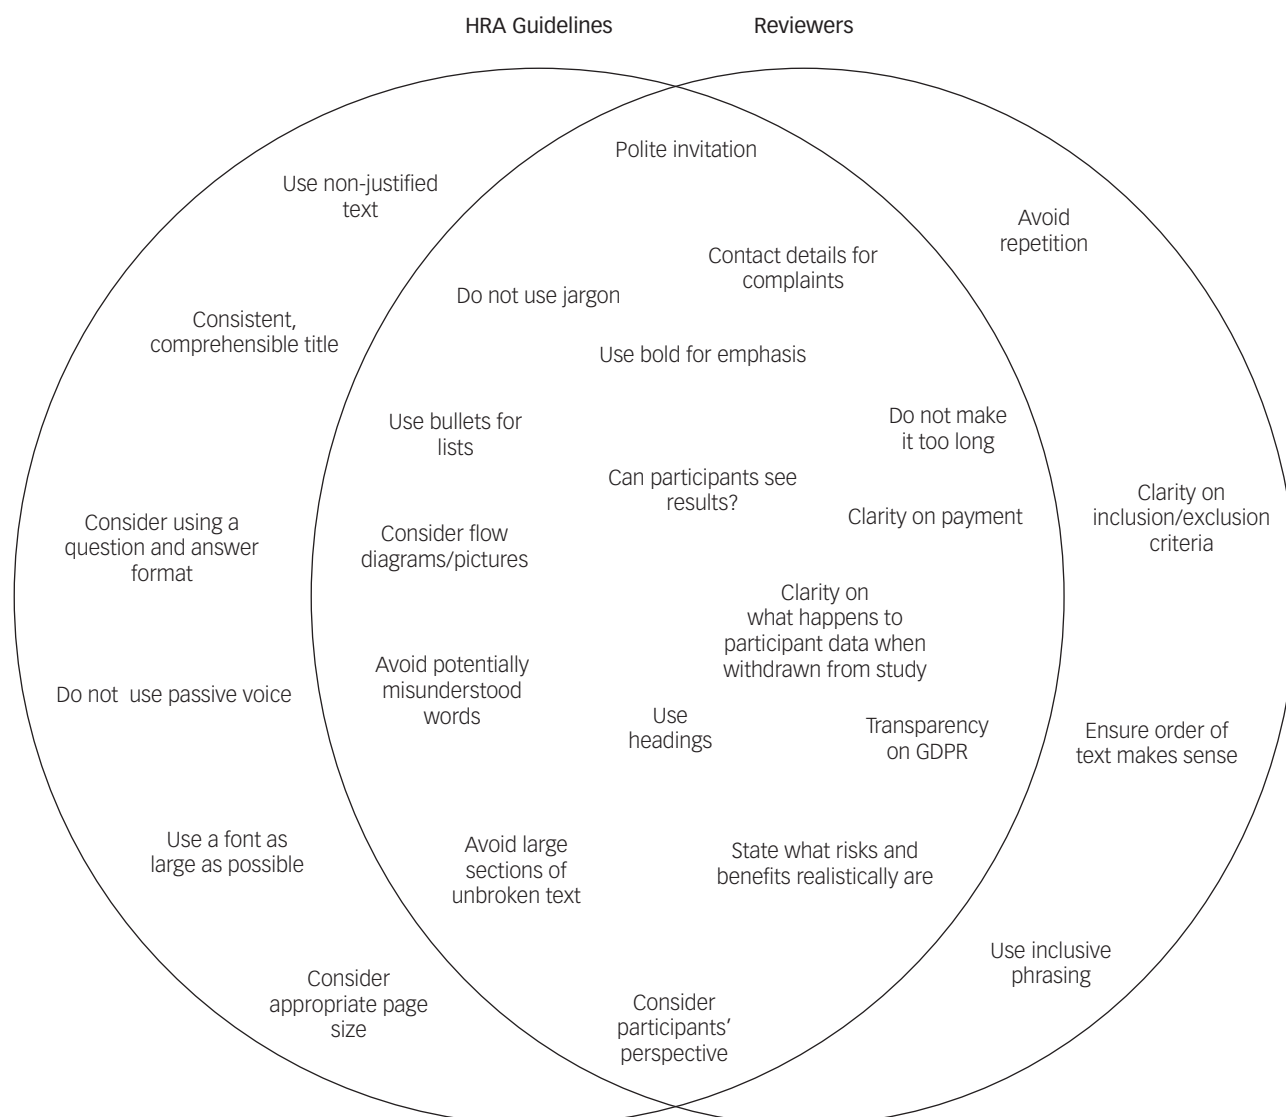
HRA Guidelines

Reviewers

Polite invitation

Use non-justified text

Avoid repetition

Contact details for complaints

Do not use jargon

Consistent, comprehensible title

Use bold for emphasis

Use bullets for lists

Do not make it too long

Can participants see results?

Clarity on inclusion/exclusion criteria

Clarity on payment

Consider using a question and answer format

Consider flow diagrams/pictures

Clarity on what happens to participant data when withdrawn from study

Avoid potentially misunderstood words

Do not  use passive voice

Use headings

Transparency on GDPR

Ensure order of text makes sense

Use a font as large as possible

Avoid large sections of unbroken text

State what risks and benefits realistically are

Use inclusive phrasing

Consider appropriate page size

Consider participants' perspective